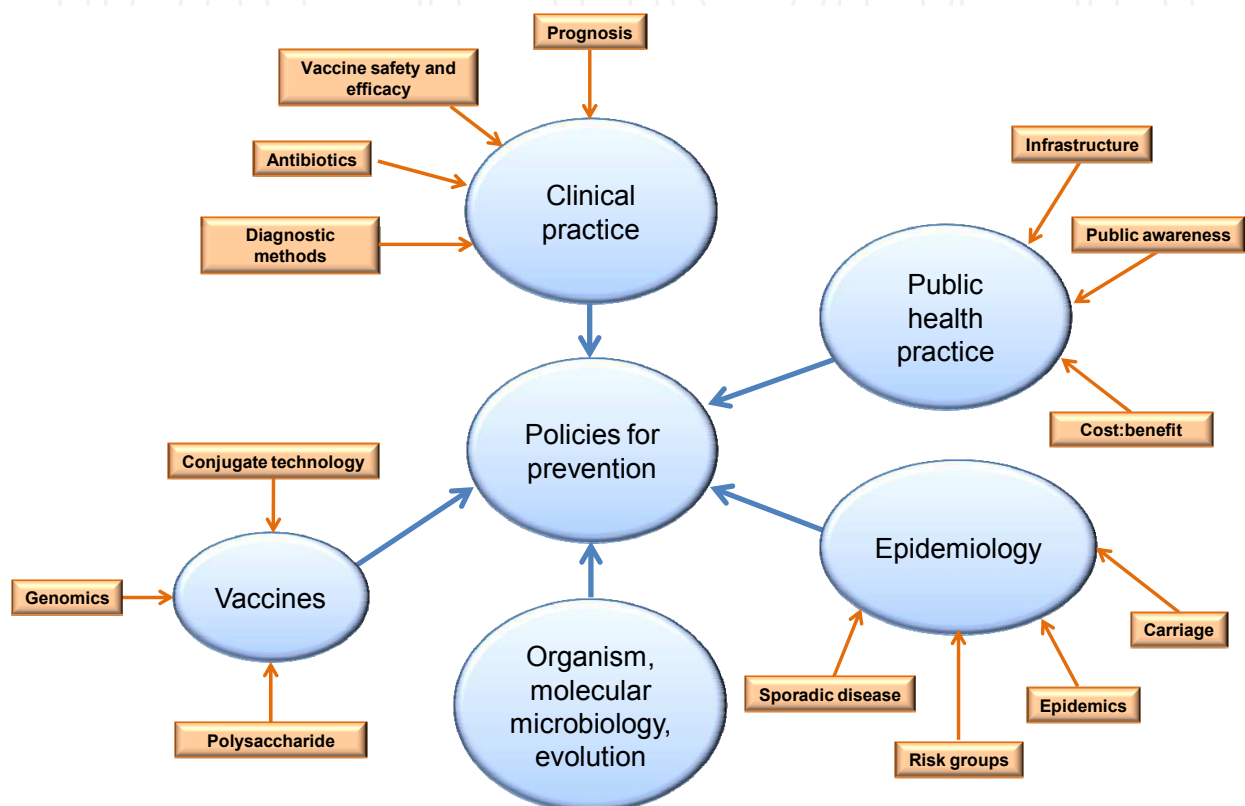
Prognosis

Vaccine safety and efficacy

Antibiotics

Diagnostic methods

Clinical practice

Infrastructure

Public awareness

Public health practice

Cost:benefit

Policies for prevention

Conjugate technology

Genomics

Vaccines

Polysaccharide

Organism, molecular microbiology, evolution

Epidemiology

Carriage

Sporadic disease

Epidemics

Risk groups